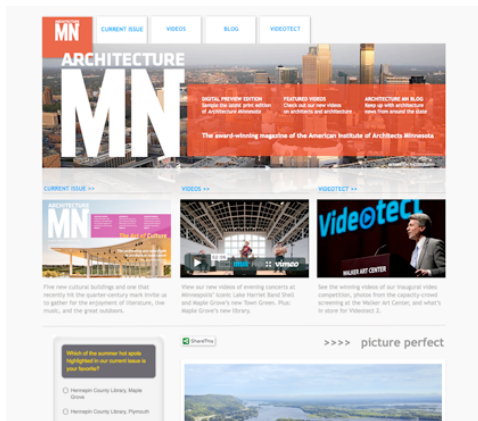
MN

CURRENT ISSUE

VIDEOS

BLOG

VIDEOTECT

ARCHITECTURE

MN

DIGITAL PREVIEW EDITION
Sample the latest print edition of Architecture Minnesota

FEATURED VIDEOS
Check out our new videos on architects and artists

ARCHITECTURE MN BLOG
Keep up with architecture news from around the state

The award-winning magazine of the American Institute of Architects Minnesota

CURRENT ISSUE >>

VIDEOS >>

VIDEOTECT >>

MN

The Art of Culture

vimeo

Videotect

WALKER ART CENTER

Five new cultural buildings and one that recently hit the quarter-century mark invite us to gather for the enjoyment of literature, live music, and the great outdoors.

View our new videos of evening concerts at Minneapolis' iconic Lake Harriet Band Shell and Maple Grove's new Town Green. Plus: Maple Grove's new library.

See the winning videos of our inaugural video competition, photos from the capacity-crowd screening at the Walker Art Center, and what's in store for Videotect 2.

Which of the summer hot spots highlighted in our current issue is your favorite?

Hennepin County Library, Maple Grove

Hennepin County Library, Plymouth

ShareThis

>>>> picture perfect